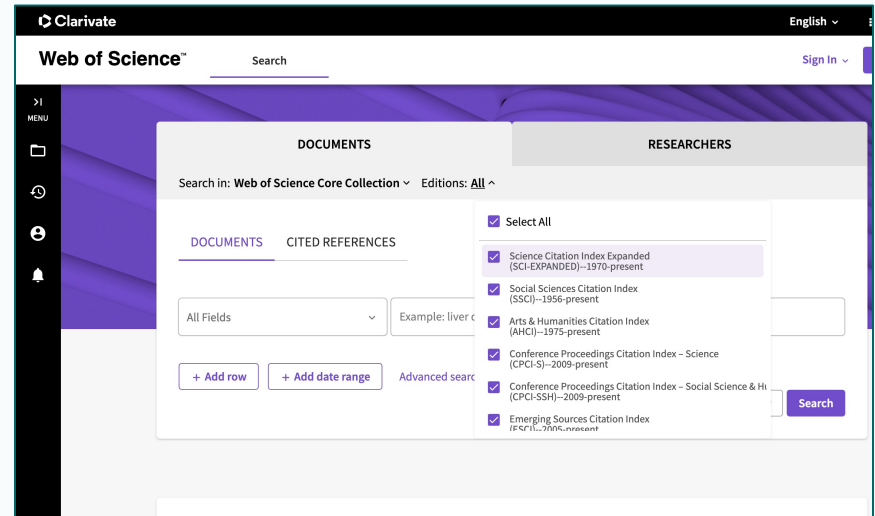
Clarivate

English

Web of Science™

Search

Sign In

MENU

DOCUMENTS

RESEARCHERS

Search in: Web of Science Core Collection Editions: All

DOCUMENTS CITED REFERENCES

All Fields

Example: liver d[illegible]

+ Add row

+ Add date range

Advanced searc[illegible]

Search

Select All

Science Citation Index Expanded (SCI-EXPANDED)--1970-present

Social Sciences Citation Index (SSCI)--1956-present

Arts & Humanities Citation Index (AHCI)--1975-present

Conference Proceedings Citation Index – Science (CPCI-S)--2009-present

Conference Proceedings Citation Index – Social Science & Hu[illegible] (CPCI-SSH)--2009-present

Emerging Sources Citation Index (ESCI)--2005-present